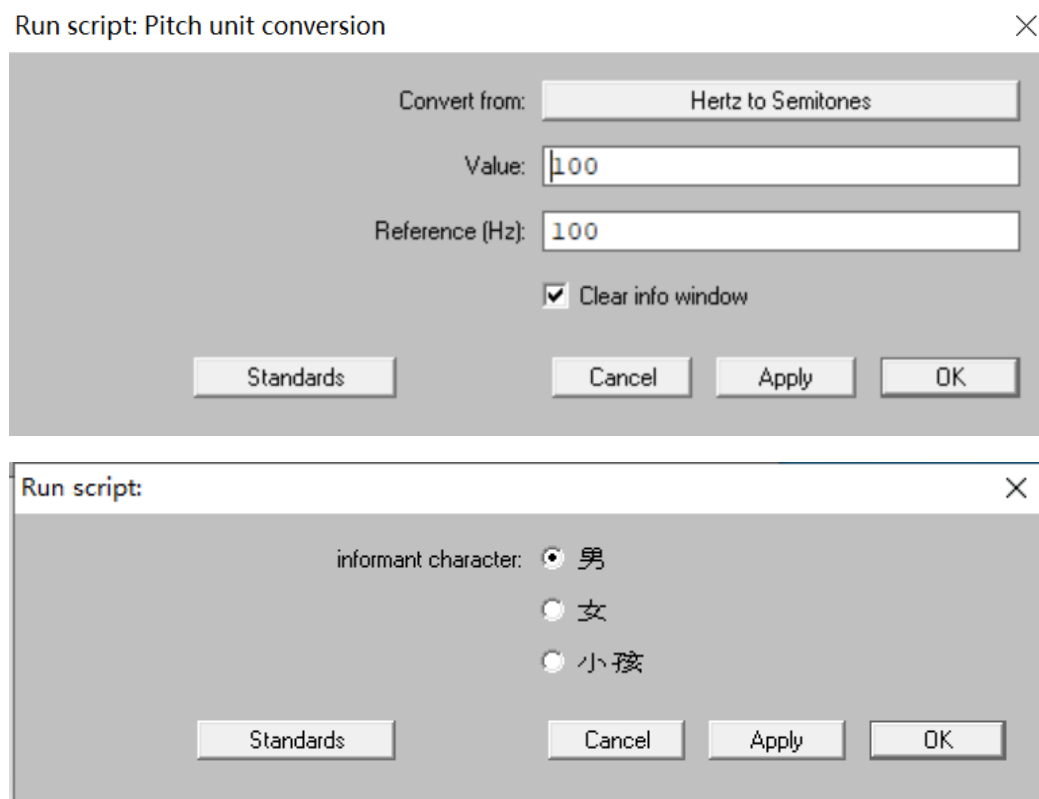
Run script: Pitch unit conversion

×

Convert from: Hertz to Semitones

Value: 100

Reference (Hz): 100

Clear info window

Standards

Cancel

Apply

OK

Run script:

×

informant character: 男

女

小孩

Standards

Cancel

Apply

OK